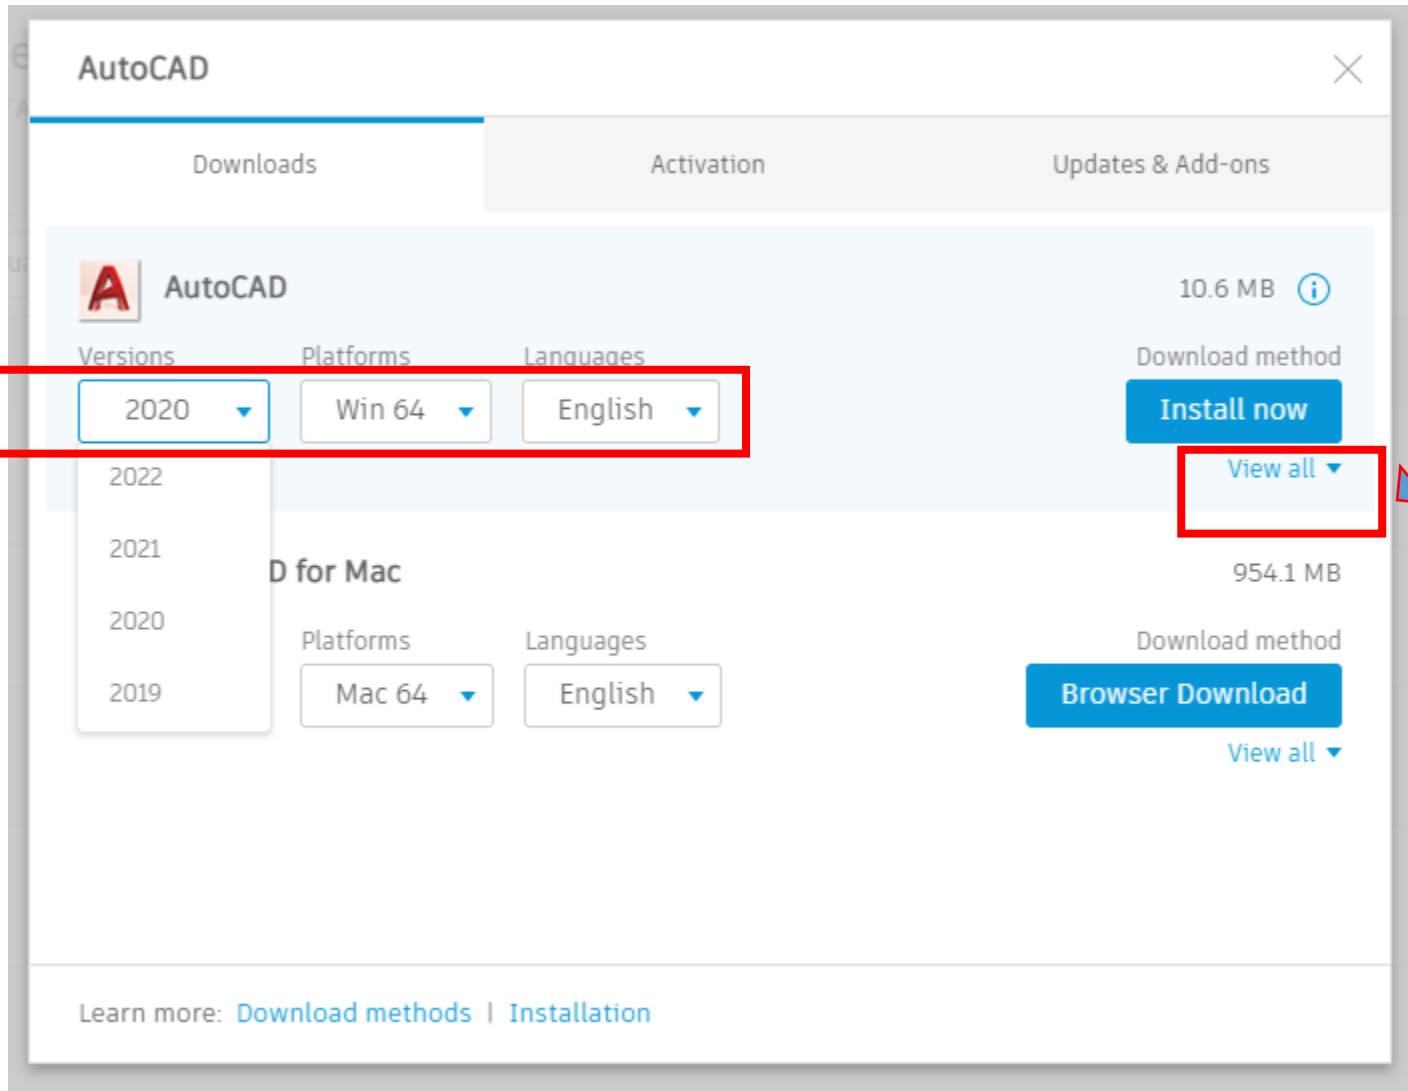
AutoCAD

Downloads

Activation

Updates & Add-ons

AutoCAD

10.6 MB

Versions

Platforms

Languages

Download method

2020

Win 64

English

Install now

View all

2022

2021

2020

2019

D for Mac

954.1 MB

Platforms

Languages

Download method

Mac 64

English

Browser Download

View all

Learn more: Download methods | Installation